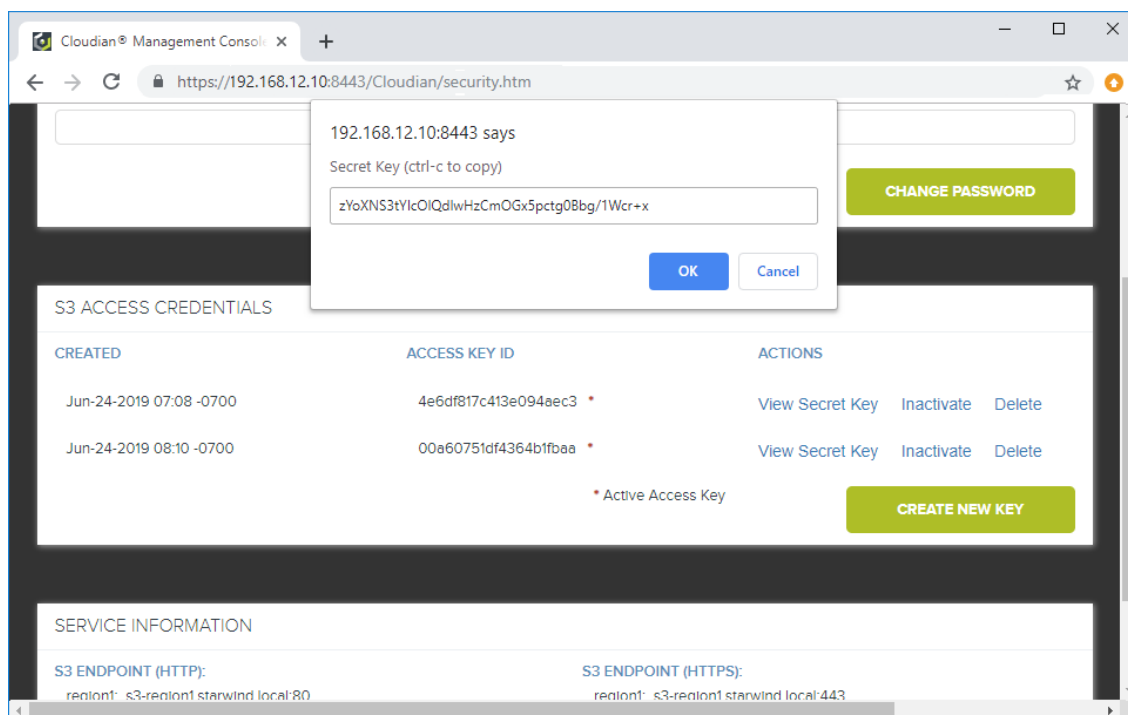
Cloudian® Management Consol
https://192.168.12.10:8443/Cloudian/security.htm

192.168.12.10:8443 says
Secret Key (ctrl-c to copy)
zYoXNS3tYlcOlQdlwHzCmOGx5pctg0Bbg/1Wcr+x
OK
Cancel

CHANGE PASSWORD

S3 ACCESS CREDENTIALS

| CREATED | ACCESS KEY ID | ACTIONS |
|---|---|---|
| Jun-24-2019 07:08 -0700 | 4e6df817c413e094aec3 * | View Secret Key Inactivate Delete |
| Jun-24-2019 08:10 -0700 | 00a60751df4364b1fbaa * | View Secret Key Inactivate Delete |

* Active Access Key

CREATE NEW KEY

SERVICE INFORMATION

S3 ENDPOINT (HTTP):
region1: s3-region1.starwind.local:80

S3 ENDPOINT (HTTPS):
region1: s3-region1.starwind.local:443